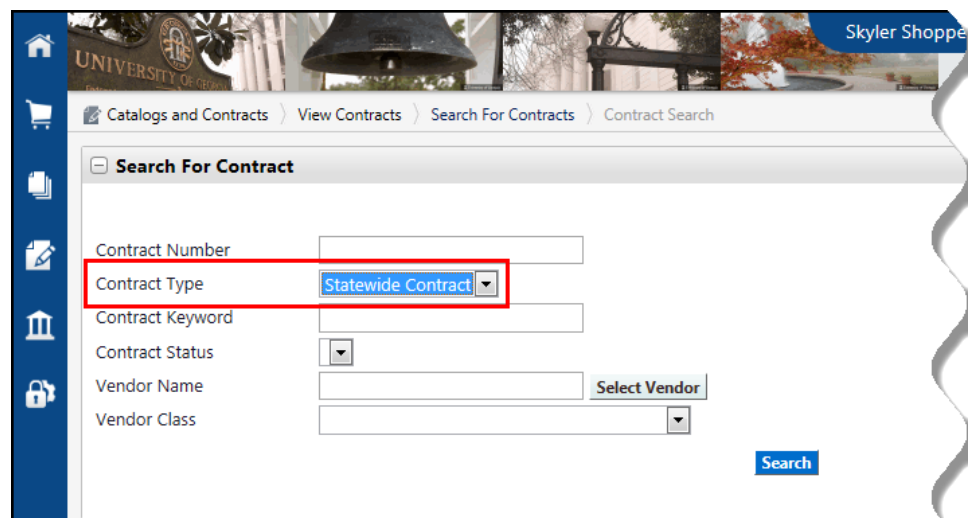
UNIVERSITY OF GEORGIA

Skyler Shoppe

Catalogs and Contracts 〉 View Contracts 〉 Search For Contracts 〉 Contract Search

Search For Contract

Contract Number

Contract Type Statewide Contract

Contract Keyword

Contract Status

Vendor Name Select Vendor

Vendor Class

Search